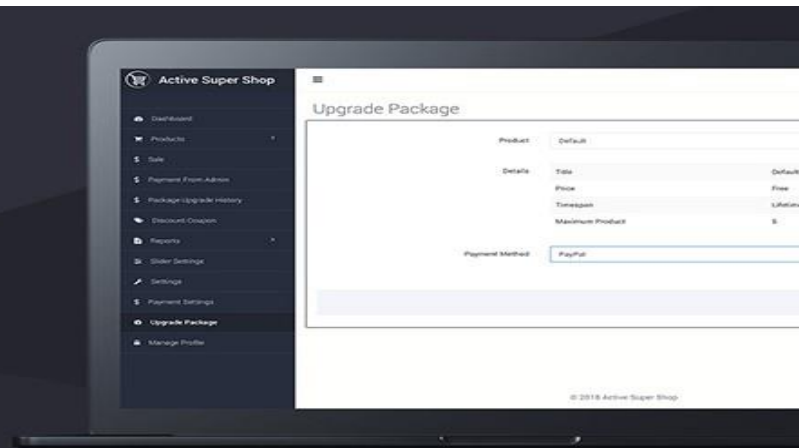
Active Super Shop

Dashboard
Products
Sale
Payment From Admin
Package Upgrade History
Discount Coupon
Reports
Slider Settings
Settings
Payment Settings
Upgrade Package
Manage Profile

≡

Upgrade Package

Product Default

Details
| Title | Default |
|---|---|
| Price | Free |
| Timespan | Lifetim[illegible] |
| Maximum Product | 5 |

Payment Method PayPal

© 2018 Active Super Shop